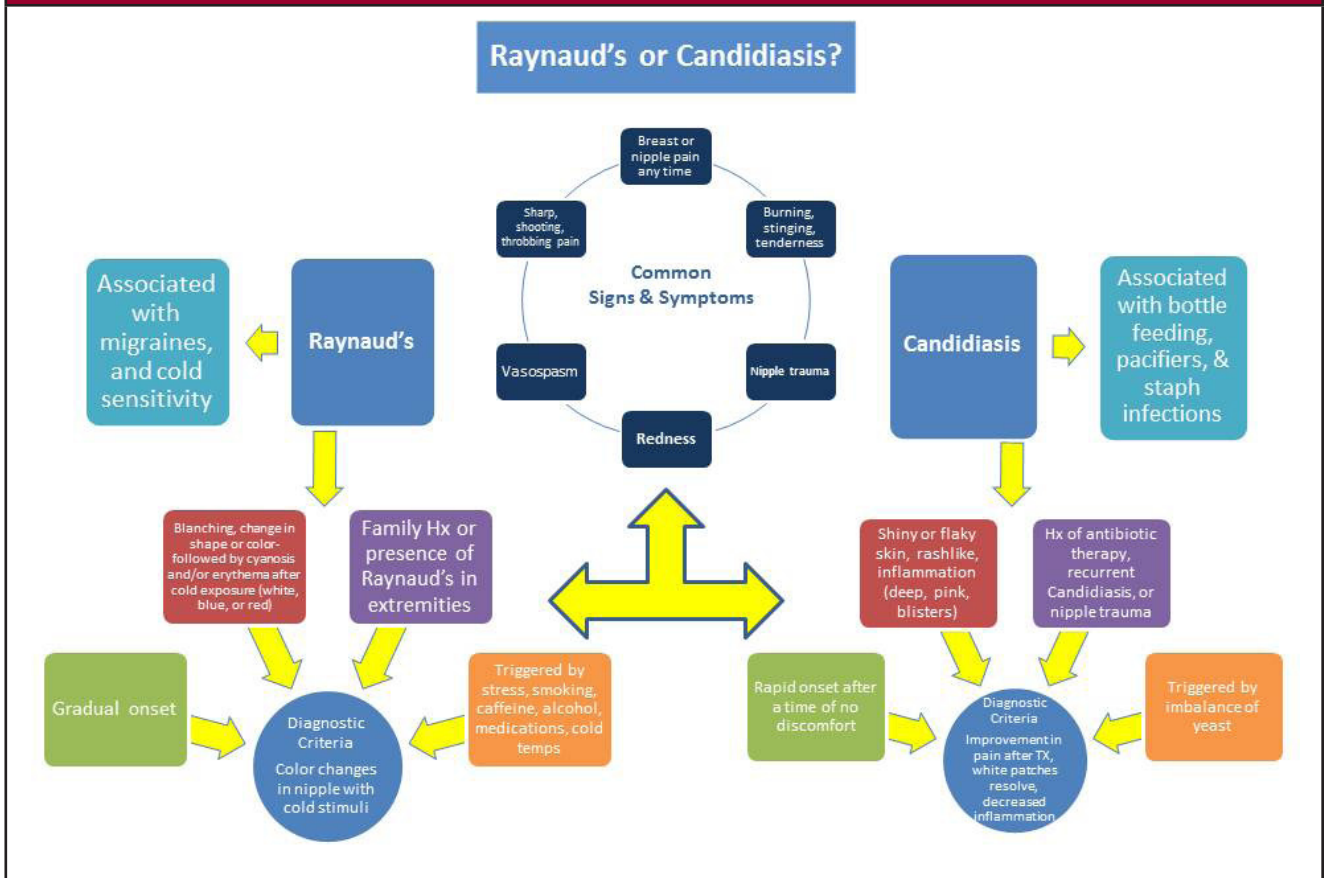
Raynaud's or Candidiasis?

Breast or nipple pain any time

Burning, stinging, tenderness

Nipple trauma

Redness

Vasospasm

Sharp, shooting, throbbing pain

Common Signs & Symptoms

Associated with migraines, and cold sensitivity

Raynaud's

Candidiasis

Associated with bottle feeding, pacifiers, & staph infections

Blanching, change in shape or color-followed by cyanosis and/or erythema after cold exposure (white, blue, or red)

Family Hx or presence of Raynaud's in extremities

Shiny or flaky skin, rashlike, inflammation (deep, pink, blisters)

Hx of antibiotic therapy, recurrent Candidiasis, or nipple trauma

Gradual onset

Diagnostic Criteria

Color changes in nipple with cold stimuli

Triggered by stress, smoking, caffeine, alcohol, medications, cold temps

Rapid onset after a time of no discomfort

Diagnostic Criteria

Improvement in pain after TX, white patches resolve, decreased inflammation

Triggered by imbalance of yeast